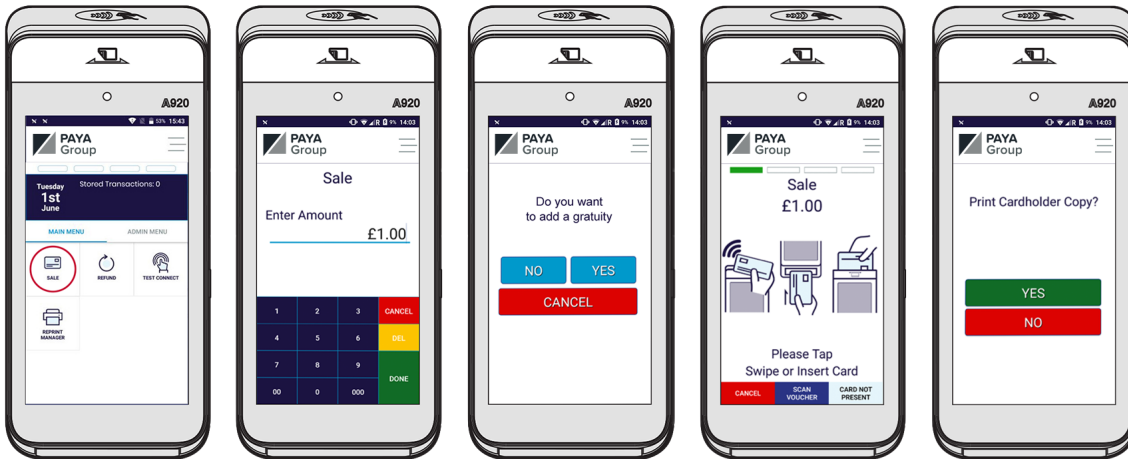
A920

53% 15:43

PAYA Group

Tuesday 1st June

Stored Transactions: 0

MAIN MENU

ADMIN MENU

SALE

REFUND

TEST CONNECT

REPRINT MANAGER

A920

9% 14:03

PAYA Group

Sale

Enter Amount

£1.00

| 1 | 2 | 3 | CANCEL |
|---|---|---|---|
| 4 | 5 | 6 | DEL |
| 7 | 8 | 9 | DONE |
| 00 | 0 | 000 | |

A920

9% 14:03

PAYA Group

Do you want to add a gratuity

NO

YES

CANCEL

A920

9% 14:03

PAYA Group

Sale

£1.00

Please Tap Swipe or Insert Card

CANCEL

SCAN VOUCHER

CARD NOT PRESENT

A920

9% 14:03

PAYA Group

Print Cardholder Copy?

YES

NO